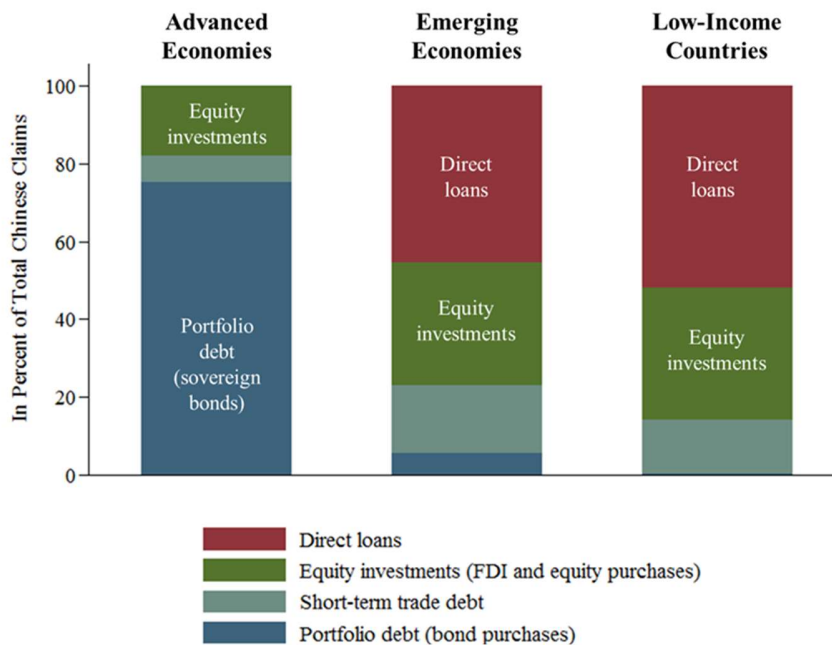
Advanced Economies

Emerging Economies

Low-Income Countries

In Percent of Total Chinese Claims

100
80
60
40
20
0

Equity investments

Portfolio debt (sovereign bonds)

Direct loans

Equity investments

Direct loans

Equity investments

Direct loans
Equity investments (FDI and equity purchases)
Short-term trade debt
Portfolio debt (bond purchases)